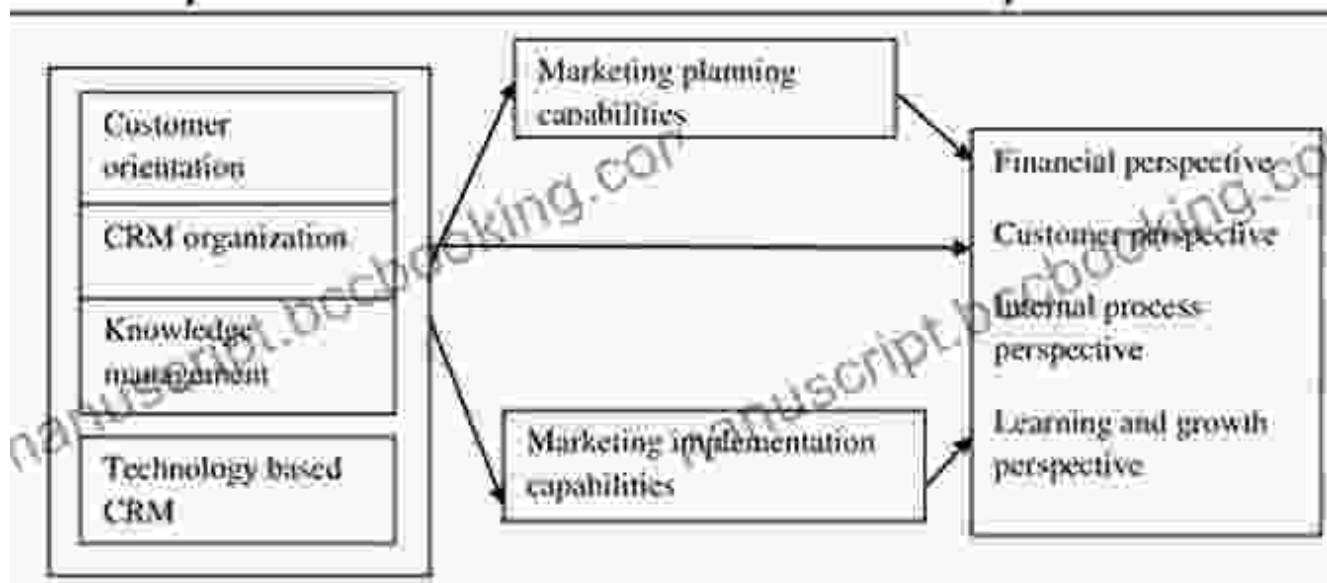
Customer orientation

CRM organization

Knowledge management

Technology based CRM

Marketing planning capabilities

Marketing implementation capabilities

Financial perspective

Customer perspective

Internal process perspective

Learning and growth perspective

manuscript.bcbooking.com

manuscript.bcbooking.co